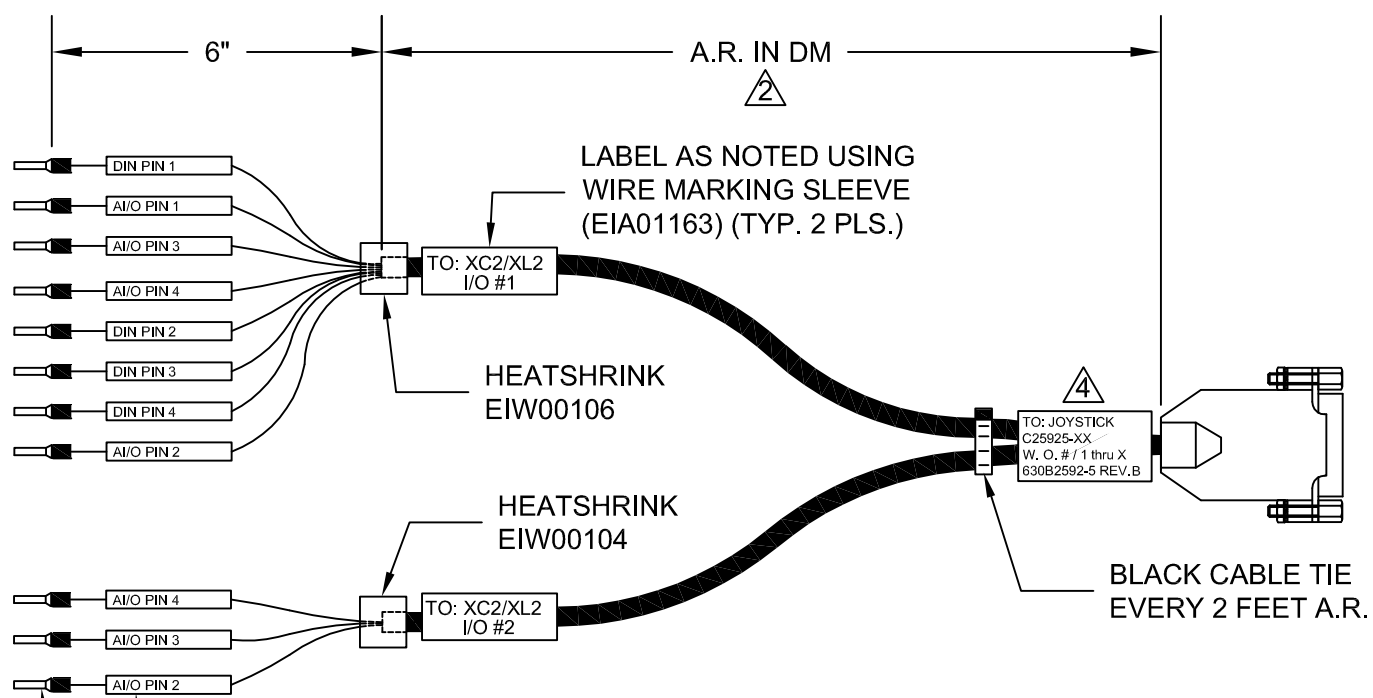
6"

A.R. IN DM

2

LABEL AS NOTED USING WIRE MARKING SLEEVE (EIA01163) (TYP. 2 PLS.)

DIN PIN 1

AI/O PIN 1

AI/O PIN 3

AI/O PIN 4

DIN PIN 2

DIN PIN 3

DIN PIN 4

AI/O PIN 2

TO: XC2/XL2
I/O #1

HEATSHRINK
EIW00106

4

TO: JOYSTICK
C25925-XX
W. O. # / 1 thru X
630B2592-5 REV.B

HEATSHRINK
EIW00104

AI/O PIN 4

AI/O PIN 3

AI/O PIN 2

TO: XC2/XL2
I/O #2

BLACK CABLE TIE
EVERY 2 FEET A.R.